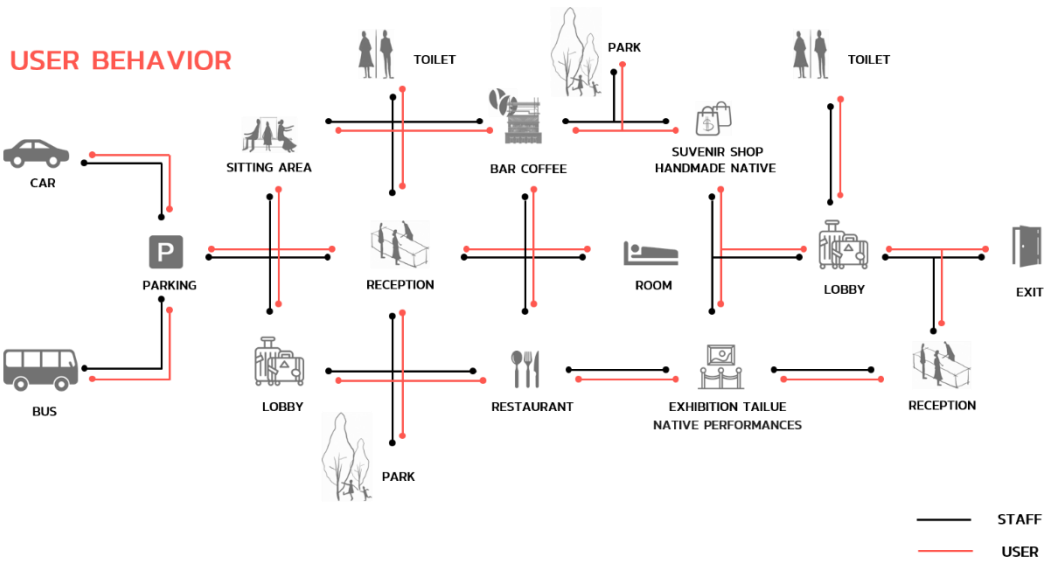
USER BEHAVIOR

TOILET

PARK

TOILET

SITTING AREA

BAR COFFEE

SUVENIR SHOP
HANDMADE NATIVE

CAR

P

PARKING

RECEPTION

ROOM

LOBBY

EXIT

BUS

LOBBY

RESTAURANT

EXHIBITION TAILUE
NATIVE PERFORMANCES

RECEPTION

PARK

STAFF

USER